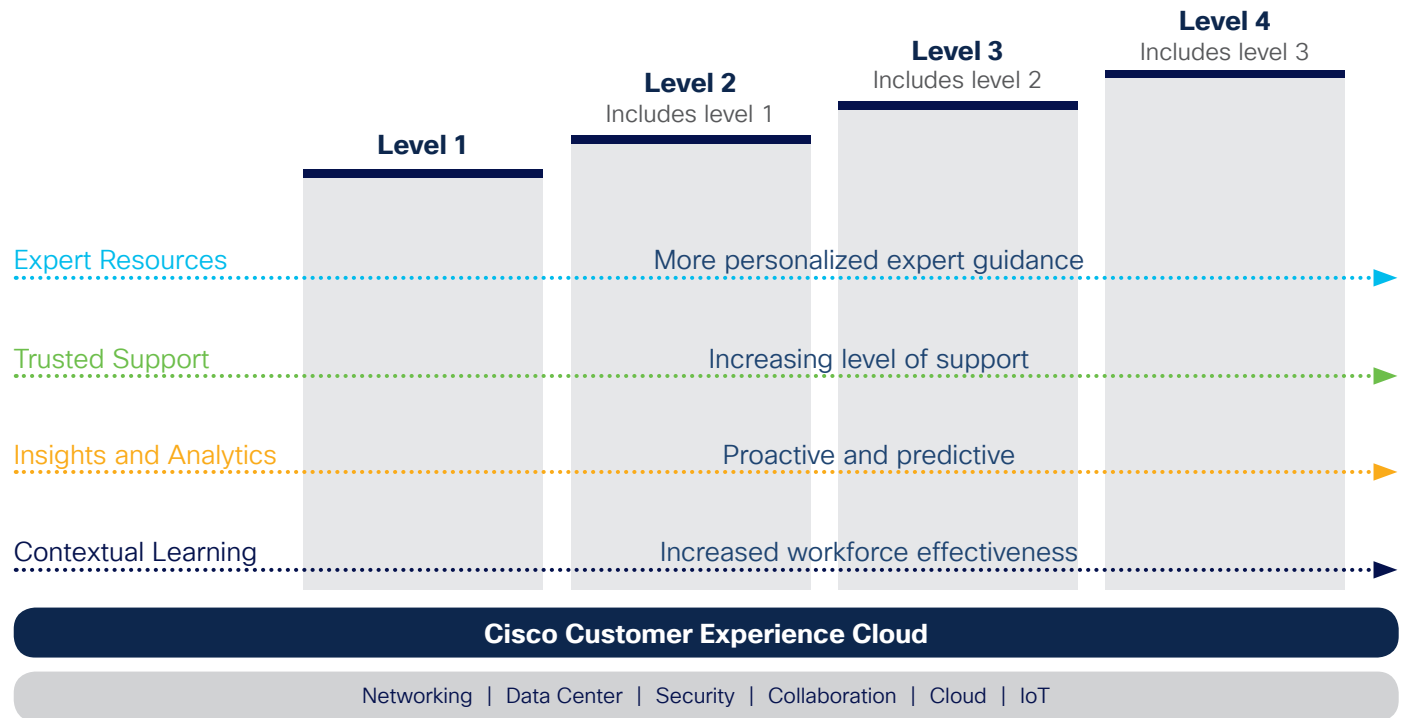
Level 4
Includes level 3

Level 3
Includes level 2

Level 2
Includes level 1

Level 1

Expert Resources
More personalized expert guidance

Trusted Support
Increasing level of support

Insights and Analytics
Proactive and predictive

Contextual Learning
Increased workforce effectiveness

Cisco Customer Experience Cloud

Networking | Data Center | Security | Collaboration | Cloud | IoT